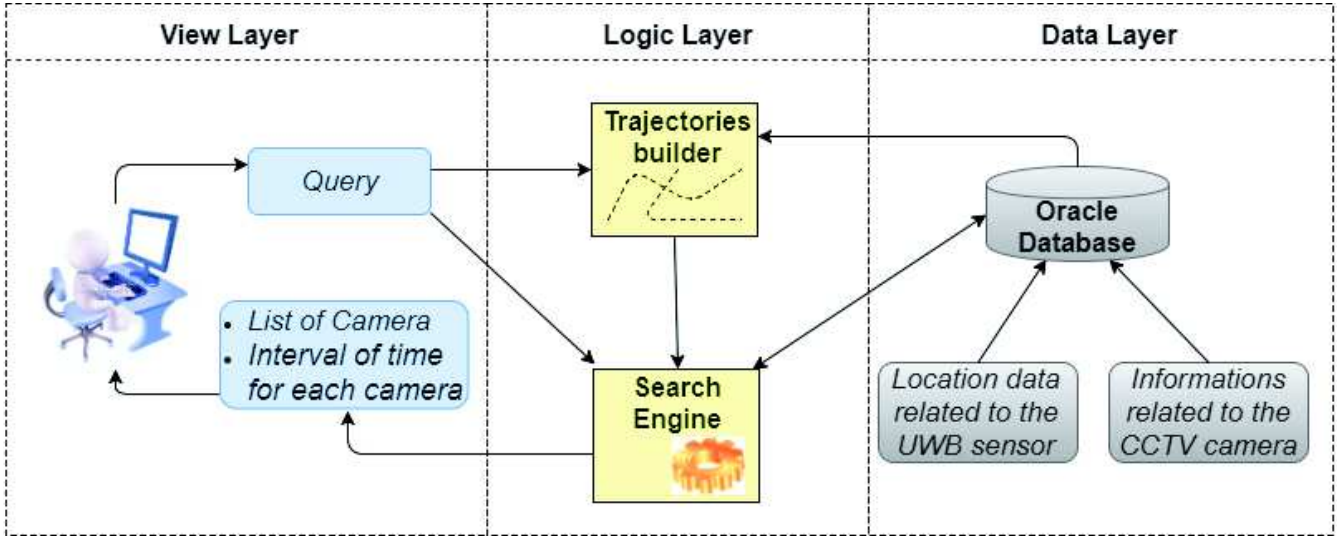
View Layer

Logic Layer

Data Layer

Query

Trajectories builder

Oracle Database

- List of Camera
- Interval of time for each camera

Search Engine

Location data related to the UWB sensor

Informations related to the CCTV camera